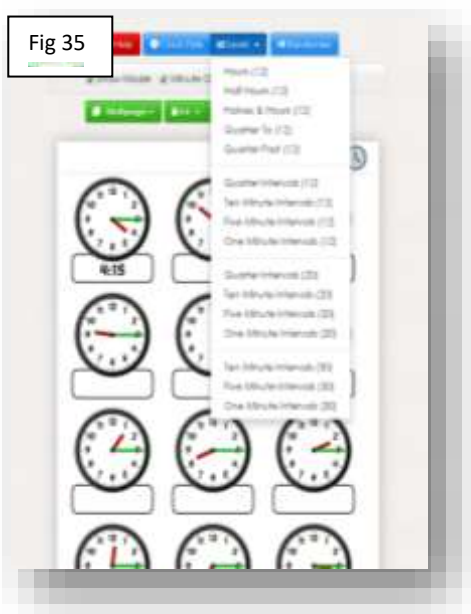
Fig 35

Levels

Hours (12)
Half Hours (12)
Halves & Hours (12)
Quarter To (12)
Quarter Past (12)

Quarter Intervals (12)
Ten Minute Intervals (12)
Five Minute Intervals (12)
One Minute Intervals (12)

Quarter Intervals (20)
Ten Minute Intervals (20)
Five Minute Intervals (20)
One Minute Intervals (20)

Ten Minute Intervals (30)
Five Minute Intervals (30)
One Minute Intervals (30)

4:35